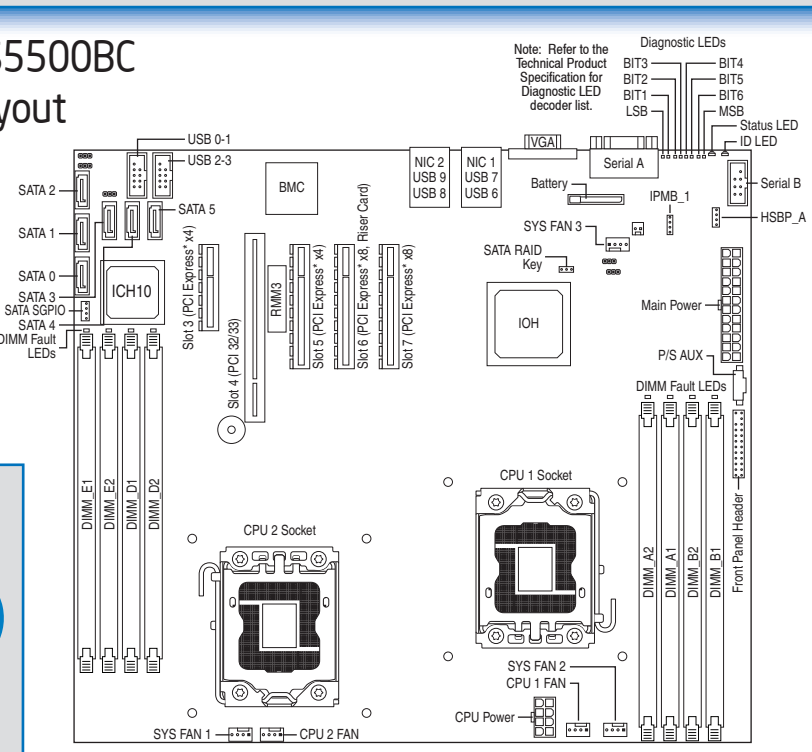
5500BC
yout

Note: Refer to the Technical Product Specification for Diagnostic LED decoder list.

Diagnostic LEDs
BIT3
BIT2
BIT1
LSB
BIT4
BIT5
BIT6
MSB
Status LED
ID LED

USB 0-1
USB 2-3
SATA 2
SATA 1
SATA 5
SATA 0
SATA 3
SATA SGPIO
SATA 4
DIMM Fault LEDs
ICH10
BMC
NIC 2 USB 9 USB 8
NIC 1 USB 7 USB 6
VGA
Serial A
Serial B
Battery
IPMB_1
HSBP_A
SYS FAN 3
SATA RAID Key
Main Power
IOH
RMM3
Slot 3 (PCI Express* x4)
Slot 4 (PCI 32/33)
Slot 5 (PCI Express* x4)
Slot 6 (PCI Express* x8, Riser Card)
Slot 7 (PCI Express* x8)
P/S AUX
DIMM Fault LEDs
DIMM_E1
DIMM_E2
DIMM_D1
DIMM_D2
CPU 2 Socket
CPU 1 Socket
DIMM_A2
DIMM_A1
DIMM_B2
DIMM_B1
Front Panel Header
SYS FAN 2
CPU 1 FAN
CPU Power
SYS FAN 1
CPU 2 FAN